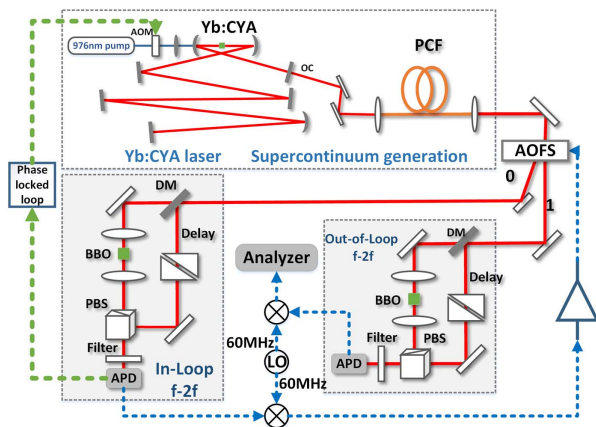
AOM
976nm pump
Yb:CYA
OC
PCF
Yb:CYA laser
Supercontinuum generation
AOFS
Phase locked loop
DM
0
1
BBO
Delay
Analyzer
Out-of-Loop f-2f
DM
Delay
PBS
BBO
60MHz
LO
60MHz
Filter
PBS
APD
Filter
APD
In-Loop f-2f